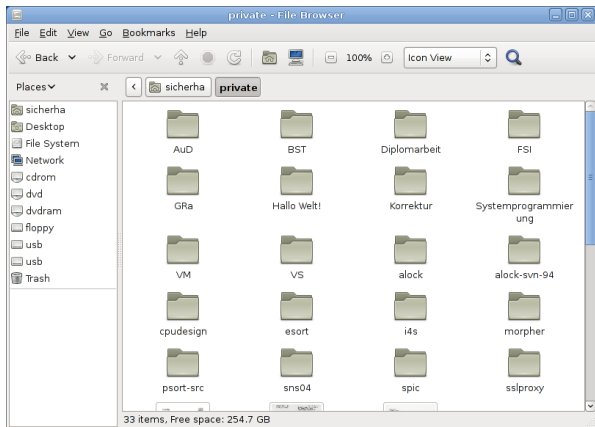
private - File Browser

File Edit View Go Bookmarks Help

Back Forward 100% Icon View

Places

sicherha private

sicherha
Desktop
File System
Network
cdrom
dvd
dvdram
floppy
usb
usb
Trash

AuD
BST
Diplomarbeit
FSI
GRa
Hallo Welt!
Korrektur
Systemprogrammierung
VM
VS
alock
alock-svn-94
cpudesign
esort
i4s
morpher
psort-src
sns04
spic
sslproxy

33 items, Free space: 254.7 GB